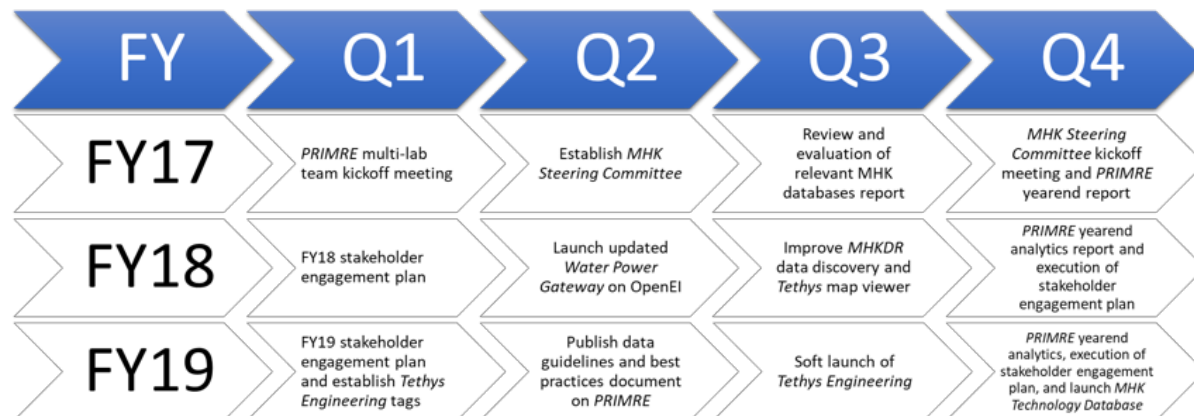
| FY | Q1 | Q2 | Q3 | Q4 |
|---|---|---|---|---|
| FY17 | *PRIMRE* multi-lab team kickoff meeting | Establish *MHK Steering Committee* | Review and evaluation of relevant MHK databases report | *MHK Steering Committee* kickoff meeting and *PRIMRE* yearend report |
| FY18 | FY18 stakeholder engagement plan | Launch updated *Water Power Gateway* on OpenEI | Improve *MHKDR* data discovery and *Tethys* map viewer | *PRIMRE* yearend analytics report and execution of stakeholder engagement plan |
| FY19 | FY19 stakeholder engagement plan and establish *Tethys Engineering* tags | Publish data guidelines and best practices document on *PRIMRE* | Soft launch of *Tethys Engineering* | *PRIMRE* yearend analytics, execution of stakeholder engagement plan, and launch *MHK Technology Database* |